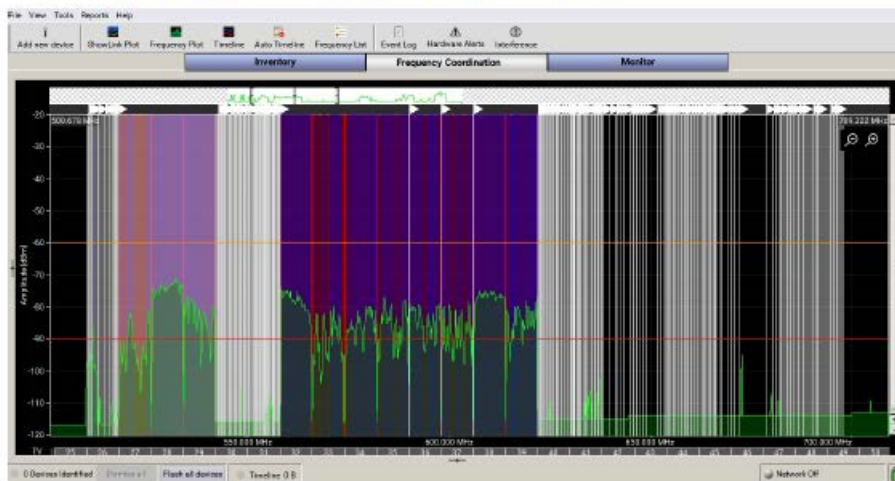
File View Tools Reports Help

Add new device | Show Link Plot | Frequency Plot | Timeline | Auto Timeline | Frequency List | Event Log | Hardware Alerts | Interference

Inventory | Frequency Coordination | Monitor

500.678 MHz

709.222 MHz

-20
-30
-40
-50
-60
-70
-80
-90
-100
-110
-120

Amplitude (dBm)

550.000 MHz
600.000 MHz
650.000 MHz
700.000 MHz

TV

0 Devices Identified | Flash all devices | Timeline 0 B

Network Off